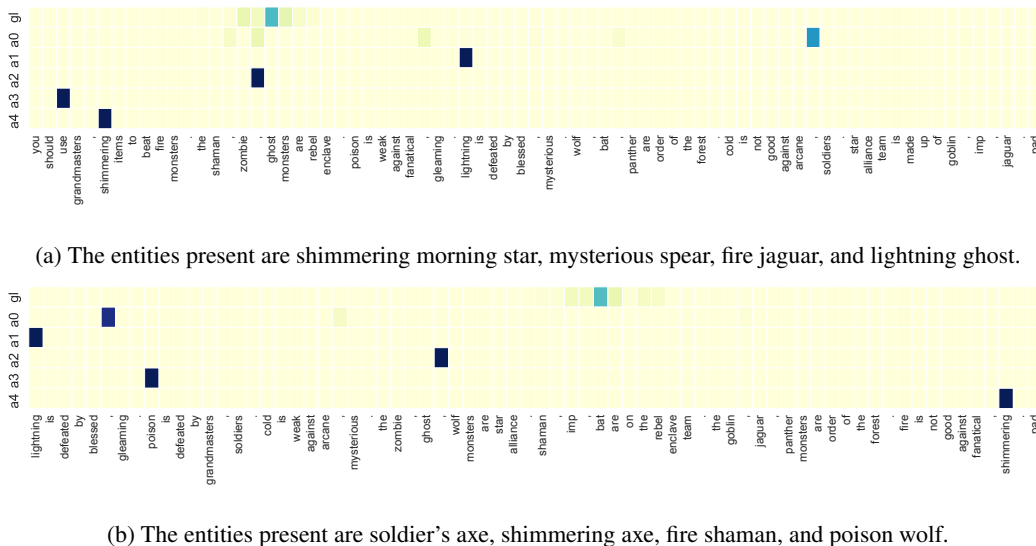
gl a0 a1 a2 a3 a4

you should use grandmasters . shimmering items to beat fire monsters . the shaman . zombie . ghost monsters are rebel enclave . poison is weak against fanatical . gleaming . lightning is defeated by blessed . mysterious . wolf . bat . panther are order of the forest . cold is not good against arcane . soldiers . star alliance team is made up of goblin . imp . jaguar . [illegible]

(a) The entities present are shimmering morning star, mysterious spear, fire jaguar, and lightning ghost.

gl a0 a1 a2 a3 a4

lightning is defeated by blessed . gleaming . poison is defeated by grandmasters . soldiers . cold is weak against arcane . mysterious . the zombie . ghost . wolf monsters are star alliance . shaman . imp . bat are on the rebel enclave team . the goblin . jaguar . panther monsters are order of the forest . fire is not good against fanatical . shimmering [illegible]

(b) The entities present are soldier’s axe, shimmering axe, fire shaman, and poison wolf.